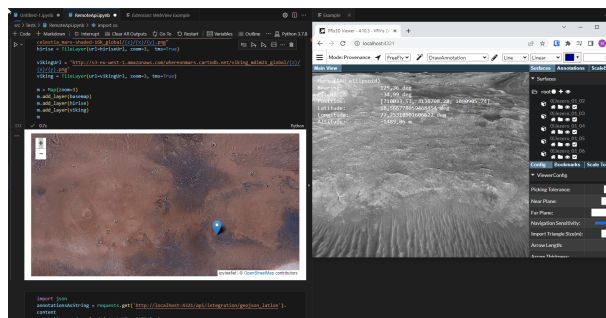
Untitled-1.ipynb ● Remotekeplr.ipynb ● Extension: WebView Example

src > tests > Remotekeplr.ipynb > import os

+ Code + Markdown | ▷ Interrupt ⟲ Clear All Outputs ⟳ Go To ↻ Restart | Variables ☰ Outline ··· Python 3.7.6

relectia_mars-shaded-16_global/{z}/{x}/{y}.png"
hirise = TileLayer(url=hiriseUrl, zoom=3, tms=True)

vikingUrl = "http://s3-eu-west-1.amazonaws.com/whereonmars.cartodb.net/viking_mdim21_global/{z}/{x}/{y}.png"
viking = TileLayer(url=vikingUrl, zoom=3, tms=True)

m = Map(zoom=3)
m.add_layer(basemap)
m.add_layer(hirise)
m.add_layer(viking)
m

Python

Leaflet | © OpenStreetMap contributors

import json
annotationsAsString = requests.get('http://localhost:4321/api/integration/geojson_latlon').
content

Example

PRo3D Viewer - 4.10.3 - PRo3...

localhost:4321

Mode: Provenance | FreeFly | DrawAnnotation | Line | Linear

Main View

Surfaces | Annotations | ScaleBars

▾ Surfaces

Config | Bookmarks | Scale Tools

▾ ViewerConfig

Picking Tolerance:
Near Plane:
Far Plane:
Navigation Sensitivity:
Import Triangle Size(m):
Arrow Length:
Arrow Thickness: